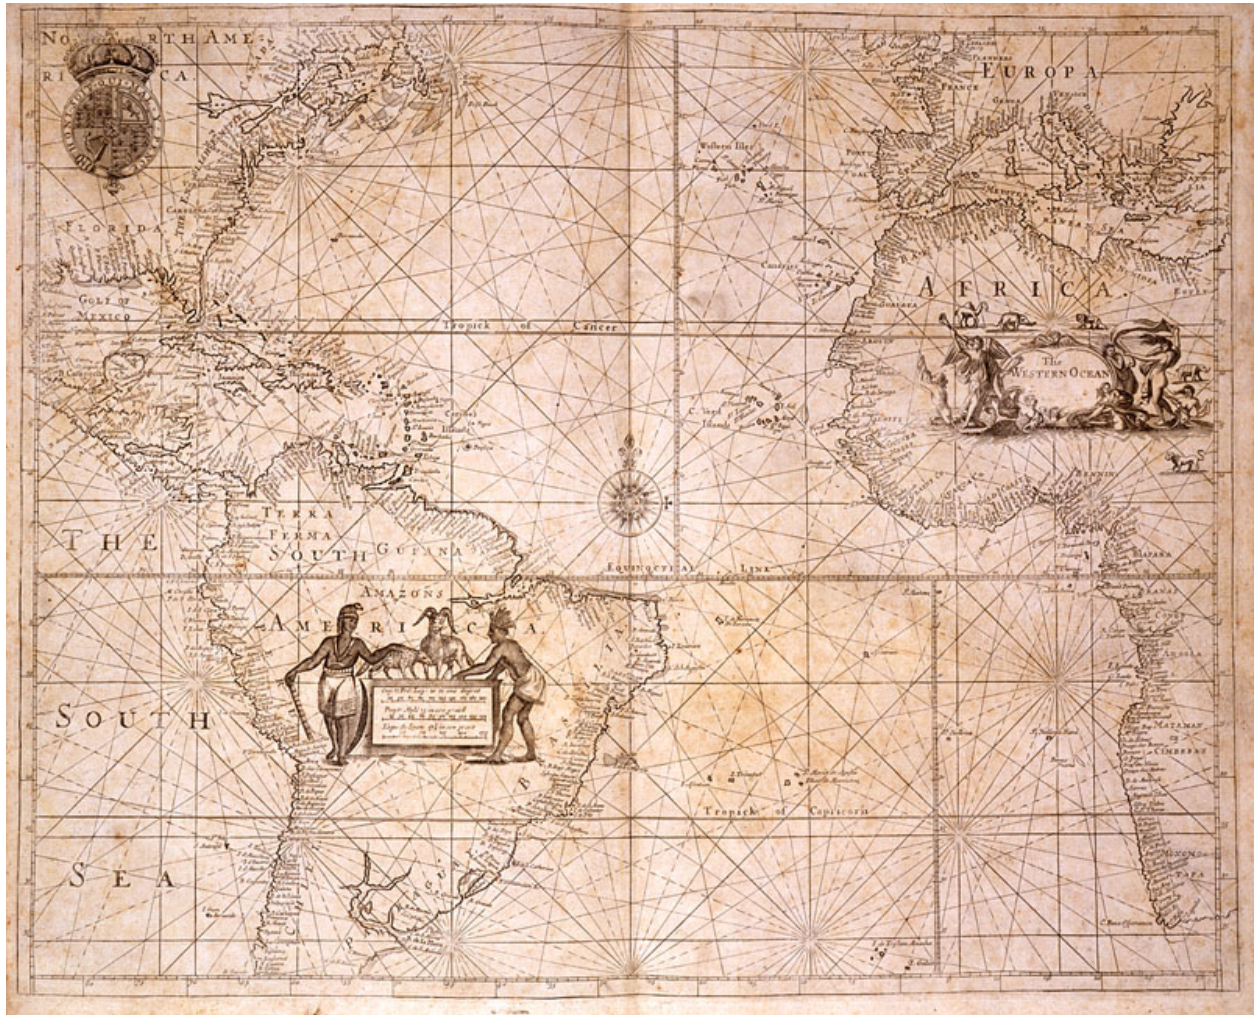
NORTH AMERICA

EUROPA

FRANCE

FLORIDA

GOLF OF MEXICO

Westeren Illes

Canaries

AFRICA

Tropick of Cancer

The WESTERN OCEAN

C. Verd Islands

Caribes Islands

BENNIN

THE

TERRA FERMA

SOUTH

GUIANA

EQUINOCTIALL LINE

AMAZONS

AMERICA

SOUTH

BRASIL

ANGOLA

CONGO

MATAMAN

CIMBEBAS

Tropick of Capricorn

SEA

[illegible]